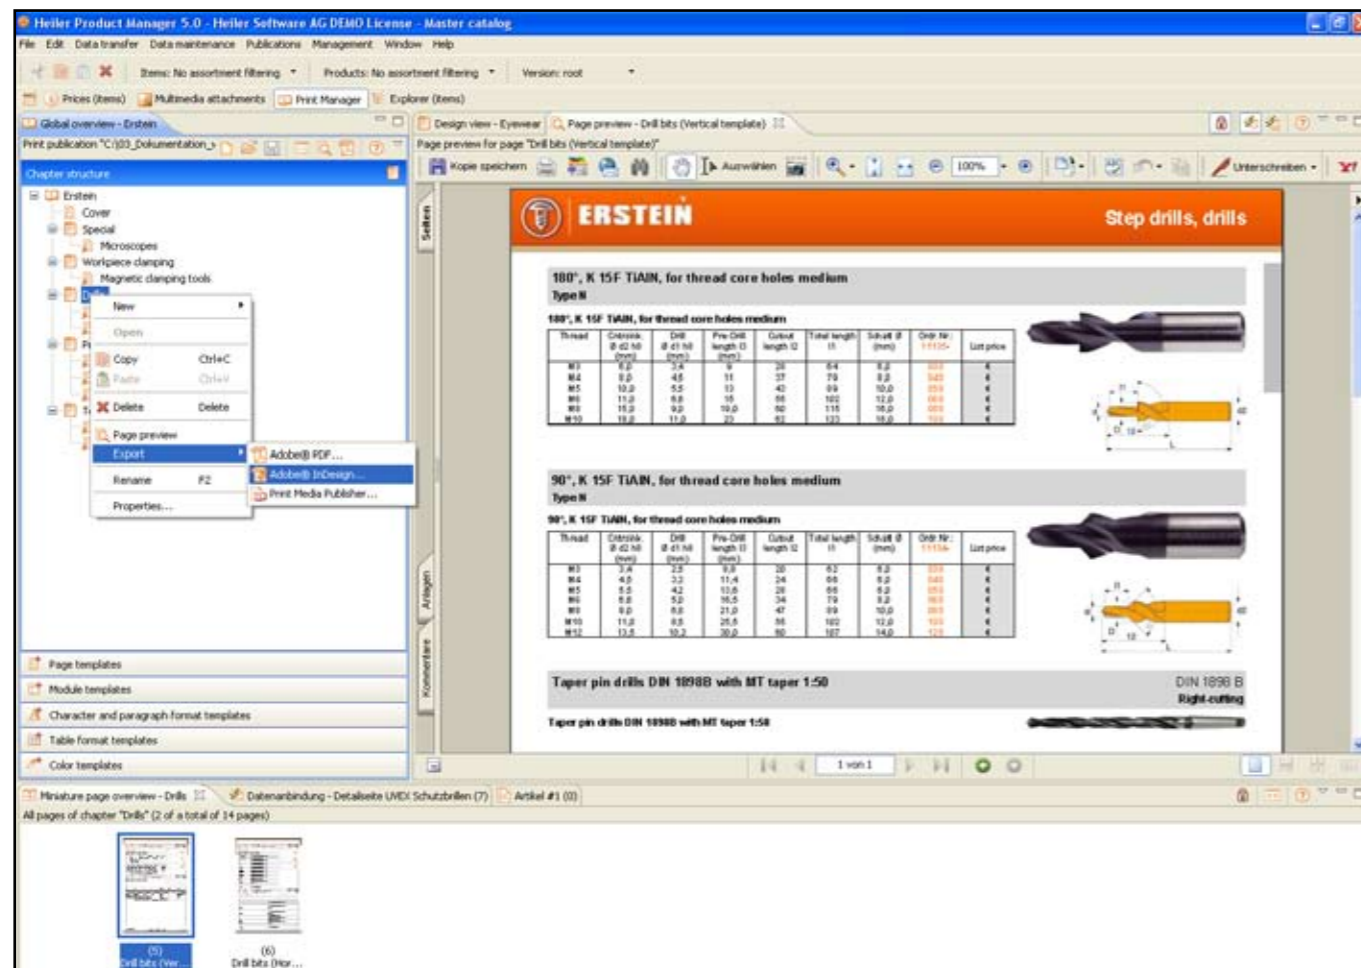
Heiler Product Manager 5.0 - Heiler Software AG DEMO License - Master catalog

File Edit Data transfer Data maintenance Publications Management Window Help

Items: No assortment filtering Products: No assortment filtering Version: root

Prices (Items) Multimedia attachments Print Manager Explorer (Items)

Global overview - Erstein

Print publication "C:\03_Dokumentation_\

Chapter structure

Erstein
Cover
Special
Microscopes
Workpiece clamping
Magnetic clamping tools
Drills

New
Open
Copy Ctrl+C
Paste Ctrl+V
Delete Delete
Page preview
Export
Rename F2
Properties...

Adobe® PDF...
Adobe® InDesign...
Print Media Publisher...

Page templates
Module templates
Character and paragraph format templates
Table format templates
Color templates

Design view - Eyewear
Page preview - Drill bits (Vertical template)
Page preview for page "Drill bits (Vertical template)"

Kopie speichern Auswählen 100% Unterschreiben

Seiten
Anlagen
Kommentare

ERSTEIN
Step drills, drills

180°, K 15F TiAlN, for thread core holes medium
Type N

180°, K 15F TiAlN, for thread core holes medium

| Thread | Cntrsink. Ø d2 h8 (mm) | Drill Ø d1 h8 (mm) | Pre-Drill length l3 (mm) | Cutout length l2 | Total length l1 | Schaft Ø (mm) | Ordr Nr: | List price |
|---|---|---|---|---|---|---|---|---|
| M3 | 6,0 | 3,4 | 9 | 28 | 64 | 6,0 | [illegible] | € |
| M4 | 8,0 | 4,5 | 11 | 37 | 79 | 8,0 | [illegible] | € |
| M5 | 10,0 | 5,5 | 13 | 42 | 89 | 10,0 | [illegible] | € |
| M6 | 11,0 | 6,6 | 15 | 56 | 102 | 12,0 | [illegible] | € |
| M8 | 15,0 | 9,0 | 19,0 | 50 | 115 | 16,0 | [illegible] | € |
| M10 | 18,0 | 11,0 | 23 | 62 | 123 | 18,0 | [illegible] | € |

90°, K 15F TiAlN, for thread core holes medium
Type N

90°, K 15F TiAlN, for thread core holes medium

| Thread | Cntrsink. Ø d2 h8 (mm) | Drill Ø d1 h8 (mm) | Pre-Drill length l3 (mm) | Cutout length l2 | Total length l1 | Schaft Ø (mm) | Ordr Nr: | List price |
|---|---|---|---|---|---|---|---|---|
| M3 | 3,4 | 2,5 | 8,8 | 20 | 62 | 6,0 | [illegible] | € |
| M4 | 4,5 | 3,3 | 11,4 | 24 | 66 | 6,0 | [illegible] | € |
| M5 | 5,5 | 4,2 | 13,6 | 28 | 66 | 6,0 | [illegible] | € |
| M6 | 6,6 | 5,0 | 16,5 | 34 | 79 | 8,0 | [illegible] | € |
| M8 | 9,0 | 6,8 | 21,0 | 47 | 89 | 10,0 | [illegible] | € |
| M10 | 11,0 | 8,5 | 25,5 | 56 | 102 | 12,0 | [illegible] | € |
| M12 | 13,5 | 10,2 | 30,0 | 60 | 107 | 14,0 | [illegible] | € |

Taper pin drills DIN 1898B with MT taper 1:50
DIN 1898 B
Right-cutting
Taper pin drills DIN 1898B with MT taper 1:50

1 von 1

Miniature page overview - Drills
Datenanbindung - Detailseite UVEX Schutzbrillen (7)
Artikel #1 (0)
All pages of chapter "Drills" (2 of a total of 14 pages)

(5)
Drill bits (Ver...
(6)
Drill bits (Hor...